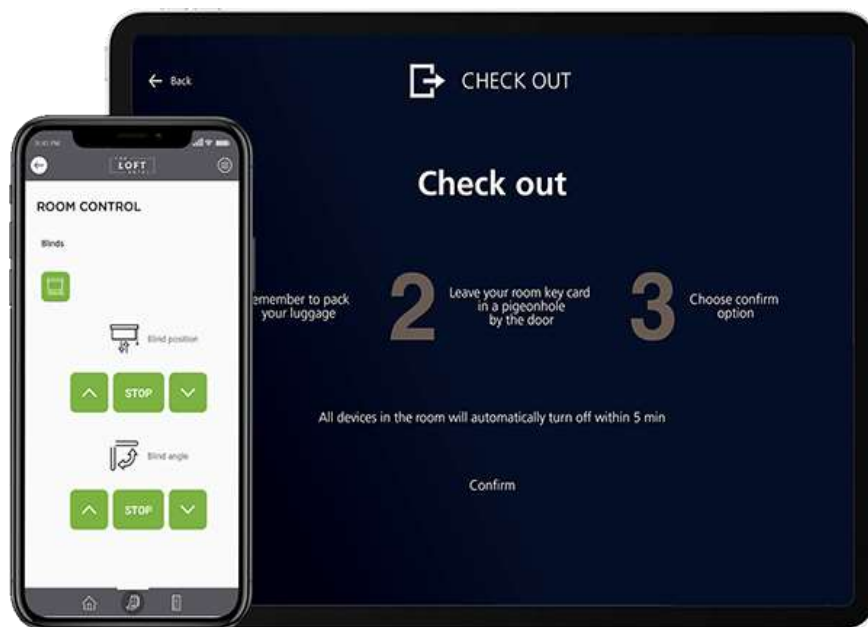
← Back

CHECK OUT

Check out

emember to pack your luggage

2

Leave your room key card in a pigeonhole by the door

3

Choose confirm option

All devices in the room will automatically turn off within 5 min

Confirm

LOFT

ROOM CONTROL

Blinds

Blind position

STOP

Blind angle

STOP